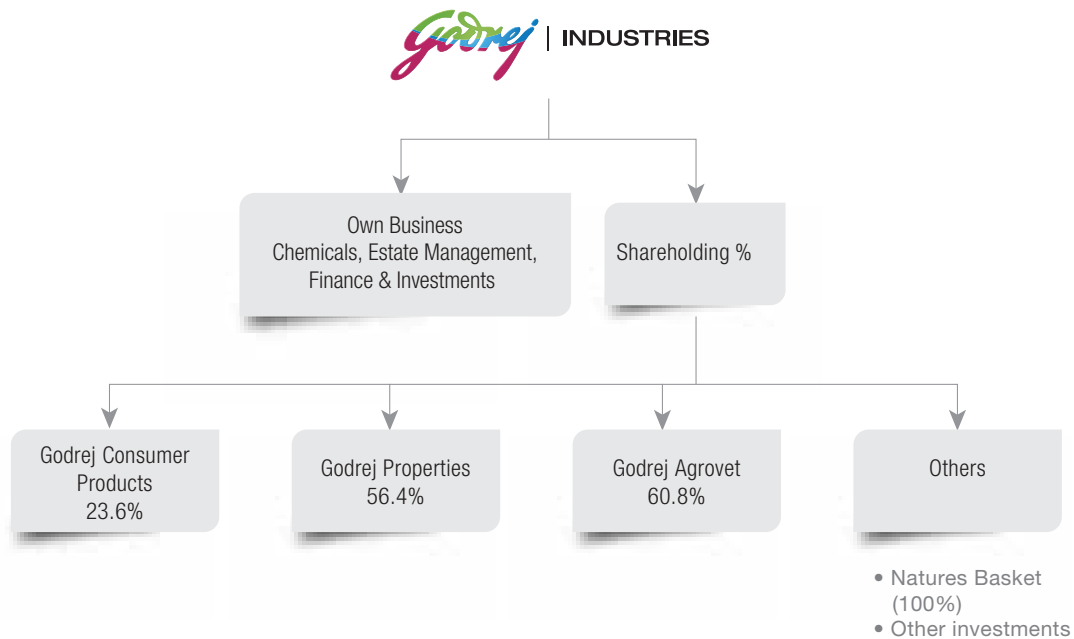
Godrej | INDUSTRIES

Own Business
Chemicals, Estate Management, Finance & Investments

Shareholding %

Godrej Consumer Products
23.6%

Godrej Properties
56.4%

Godrej Agrovet
60.8%

Others

• Natures Basket (100%)
• Other investments